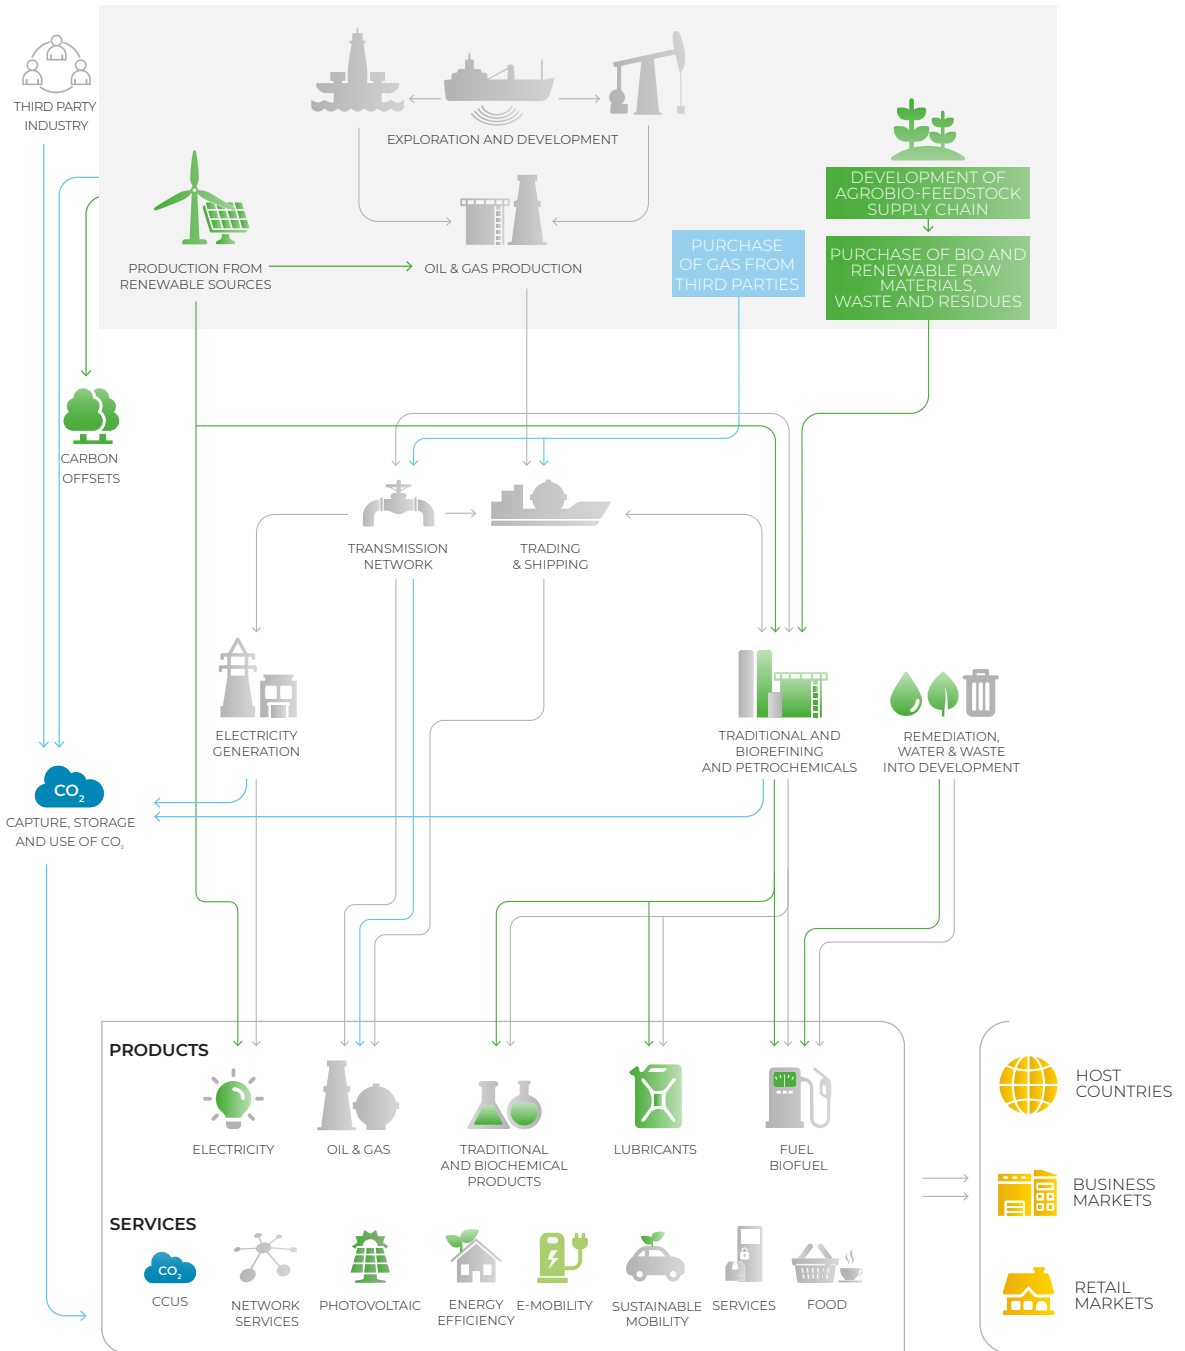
THIRD PARTY INDUSTRY

EXPLORATION AND DEVELOPMENT

DEVELOPMENT OF AGROBIO-FEEDSTOCK SUPPLY CHAIN

PRODUCTION FROM RENEWABLE SOURCES

OIL & GAS PRODUCTION

PURCHASE OF GAS FROM THIRD PARTIES

PURCHASE OF BIO AND RENEWABLE RAW MATERIALS, WASTE AND RESIDUES

CARBON OFFSETS

TRANSMISSION NETWORK

TRADING & SHIPPING

ELECTRICITY GENERATION

TRADITIONAL AND BIOREFINING AND PETROCHEMICALS

REMEDIATION, WATER & WASTE INTO DEVELOPMENT

$CO_2$

CAPTURE, STORAGE AND USE OF $CO_2$

PRODUCTS

ELECTRICITY

OIL & GAS

TRADITIONAL AND BIOCHEMICAL PRODUCTS

LUBRICANTS

FUEL BIOFUEL

SERVICES

$CO_2$

CCUS

NETWORK SERVICES

PHOTOVOLTAIC

ENERGY EFFICIENCY

E-MOBILITY

SUSTAINABLE MOBILITY

SERVICES

FOOD

HOST COUNTRIES

BUSINESS MARKETS

RETAIL MARKETS